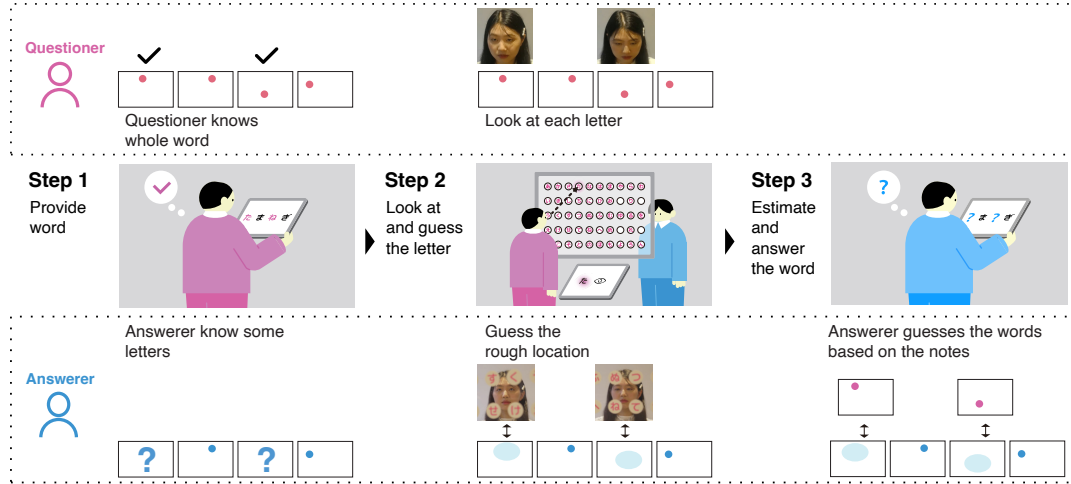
Questioner

Questioner knows whole word

Look at each letter

Step 1
Provide word

たまねぎ

Step 2
Look at and guess the letter

た

Step 3
Estimate and answer the word

?ま?ぎ

Answerer

Answerer know some letters

?

?

Guess the rough location

Answerer guesses the words based on the notes